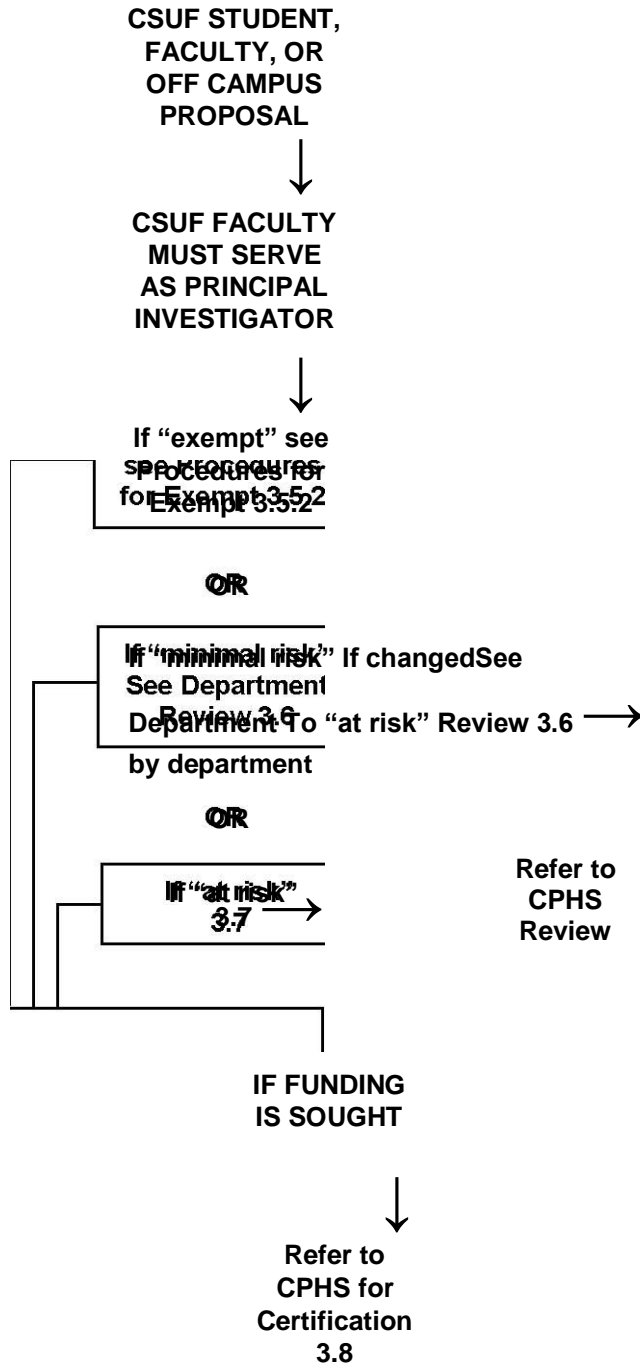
CSUF STUDENT, FACULTY, OR OFF CAMPUS PROPOSAL

CSUF FACULTY MUST SERVE AS PRINCIPAL INVESTIGATOR

If "exempt" see Procedures for Exempt 3.5.2

OR

If "minimal risk" See Department Review 3.6

If changed To "at risk" by department

See Department Review 3.6

OR

If "at risk" 3.7

Refer to CPHS Review

IF FUNDING IS SOUGHT

Refer to CPHS for Certification 3.8